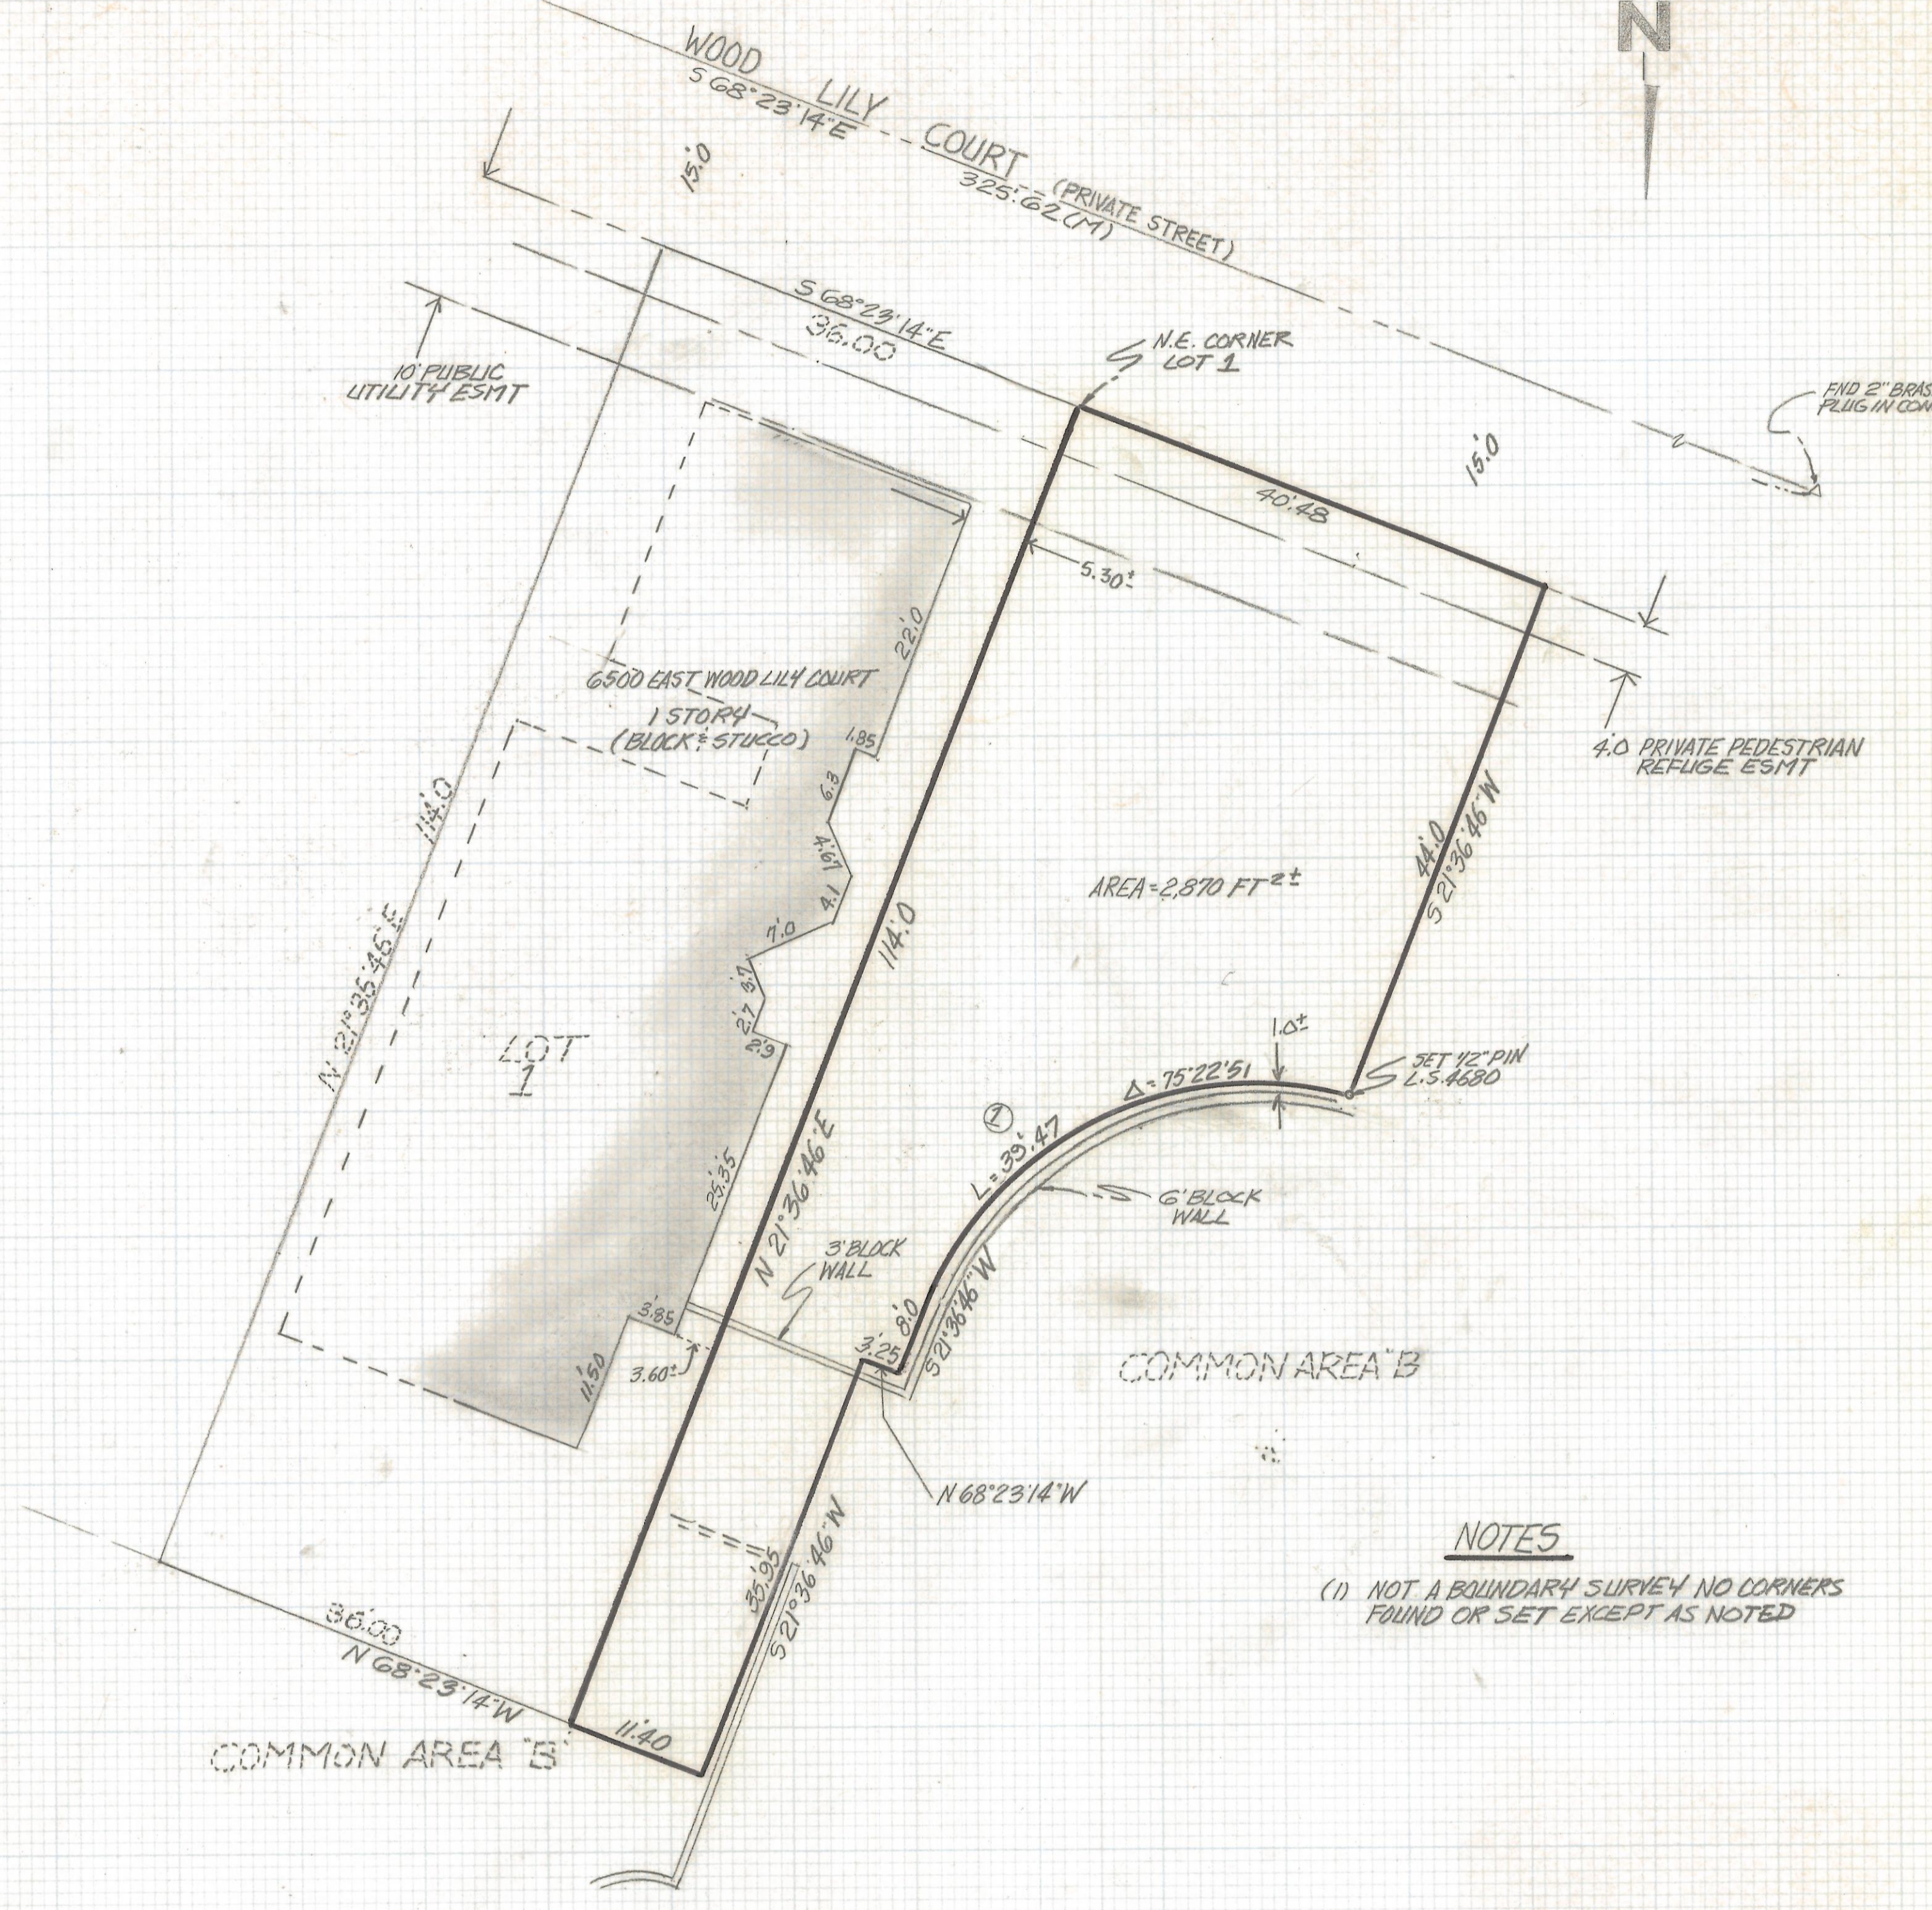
N

WOOD LILY COURT (PRIVATE STREET)
S 68°23'14"E
325.62 (M)

15.0

S 68°23'14"E
36.00

10' PUBLIC UTILITY ESMT

N.E. CORNER LOT 1

FND 2" BRASS PLUG IN CON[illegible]

15.0

40.48

5.30±

22.0

6500 EAST WOOD LILY COURT
1 STORY
(BLOCK & STUCCO)

1.85

6.3

4.67

4.1

7.0

3.7

2.7

2.9

4.0 PRIVATE PEDESTRIAN REFUGE ESMT

114.0

N 21°35'46"E

AREA = 2,870 FT²±

44.0
S 21°36'46"W

114.0

LOT 1

1.0±

SET 1/2" PIN L.S. 4680

Δ = 75°22'51"

①
L = 39.47

6' BLOCK WALL

25.35

N 21°36'46"E

3' BLOCK WALL

8.0

S 21°36'46"W

3.85

3.25

COMMON AREA "B"

11.50

3.60±

N 68°23'14"W

35.95

S 21°36'46"W

NOTES
(1) NOT A BOUNDARY SURVEY NO CORNERS FOUND OR SET EXCEPT AS NOTED

36.00
N 68°23'14"W

11.40

COMMON AREA "B"